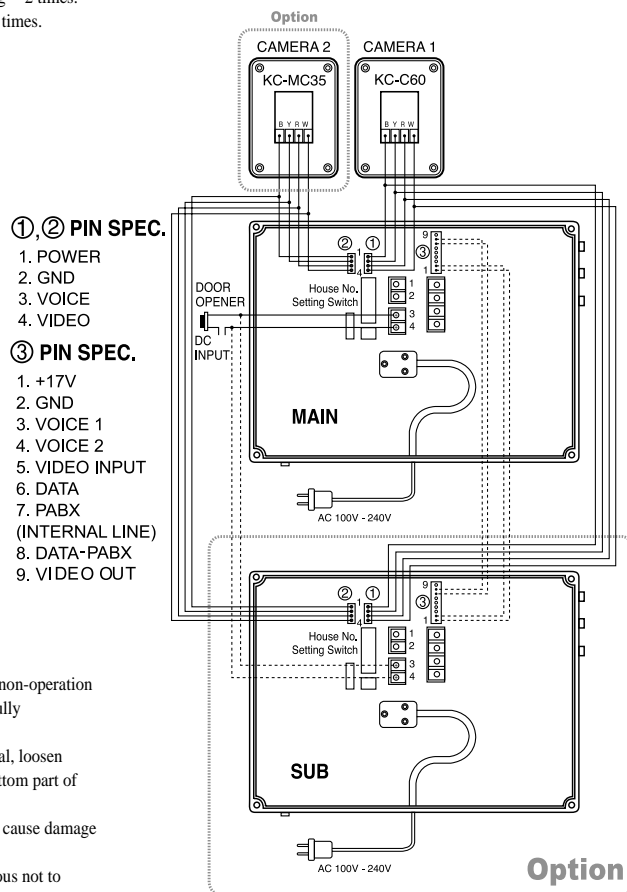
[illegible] 2 times.
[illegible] times.

Option

CAMERA 2

KC-MC35

B Y R W

CAMERA 1

KC-C60

B Y R W

①,② PIN SPEC.
1. POWER
2. GND
3. VOICE
4. VIDEO

③ PIN SPEC.
1. +17V
2. GND
3. VOICE 1
4. VOICE 2
5. VIDEO INPUT
6. DATA
7. PABX (INTERNAL LINE)
8. DATA-PABX
9. VIDEO OUT

② ① 1 4
9 ③ 1
DOOR OPENER
DC INPUT
House No. Setting Switch
1 2 3 4

MAIN

AC 100V - 240V

② ① 1 4
9 ③ 1
House No. Setting Switch
1 2 3 4

SUB

AC 100V - 240V

Option

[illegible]non-operation
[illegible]ally

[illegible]al, loosen
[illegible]ttom part of

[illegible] cause damage

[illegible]ous not to